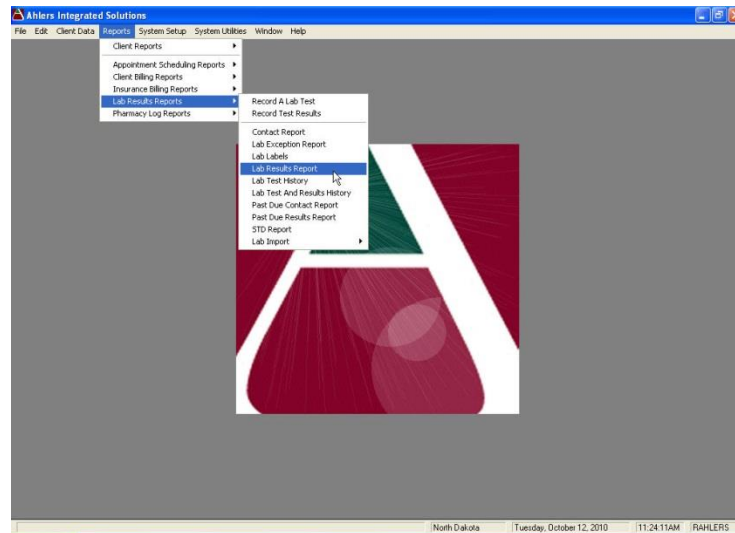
Ahlers Integrated Solutions

File Edit Client Data Reports System Setup System Utilities Window Help

Client Reports

Appointment Scheduling Reports
Client Billing Reports
Insurance Billing Reports
Lab Results Reports
Pharmacy Log Reports

Record A Lab Test
Record Test Results

Contact Report
Lab Exception Report
Lab Labels
Lab Results Report
Lab Test History
Lab Test And Results History
Past Due Contact Report
Past Due Results Report
STD Report
Lab Import

North Dakota | Tuesday, October 12, 2010 | 11:24:11AM | RAHLERS